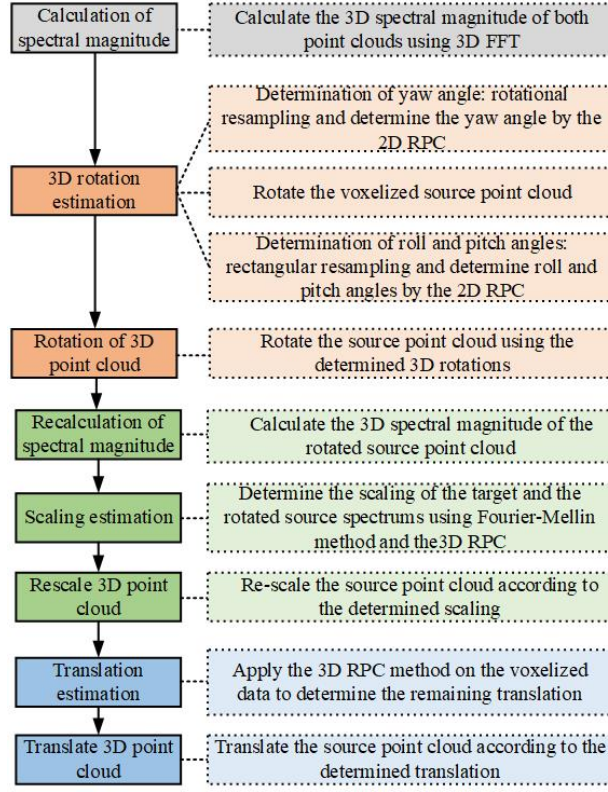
Calculation of spectral magnitude

Calculate the 3D spectral magnitude of both point clouds using 3D FFT

Determination of yaw angle: rotational resampling and determine the yaw angle by the 2D RPC

3D rotation estimation

Rotate the voxelized source point cloud

Determination of roll and pitch angles: rectangular resampling and determine roll and pitch angles by the 2D RPC

Rotation of 3D point cloud

Rotate the source point cloud using the determined 3D rotations

Recalculation of spectral magnitude

Calculate the 3D spectral magnitude of the rotated source point cloud

Scaling estimation

Determine the scaling of the target and the rotated source spectrums using Fourier-Mellin method and the3D RPC

Rescale 3D point cloud

Re-scale the source point cloud according to the determined scaling

Translation estimation

Apply the 3D RPC method on the voxelized data to determine the remaining translation

Translate 3D point cloud

Translate the source point cloud according to the determined translation